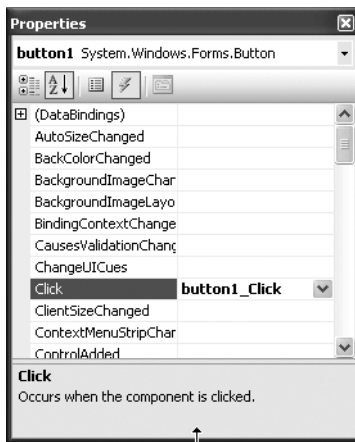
Properties

button1 System.Windows.Forms.Button

| | |
|---|---|
| (DataBindings) | |
| AutoSizeChanged | |
| BackColorChanged | |
| BackgroundImageChar | |
| BackgroundImageLayo | |
| BindingContextChange | |
| CausesValidationChanc | |
| ChangeUICues | |
| Click | button1_Click |
| ClientSizeChanged | |
| ContextMenuStripChar | |
| ControlAdded | |

Click
Occurs when the component is clicked.